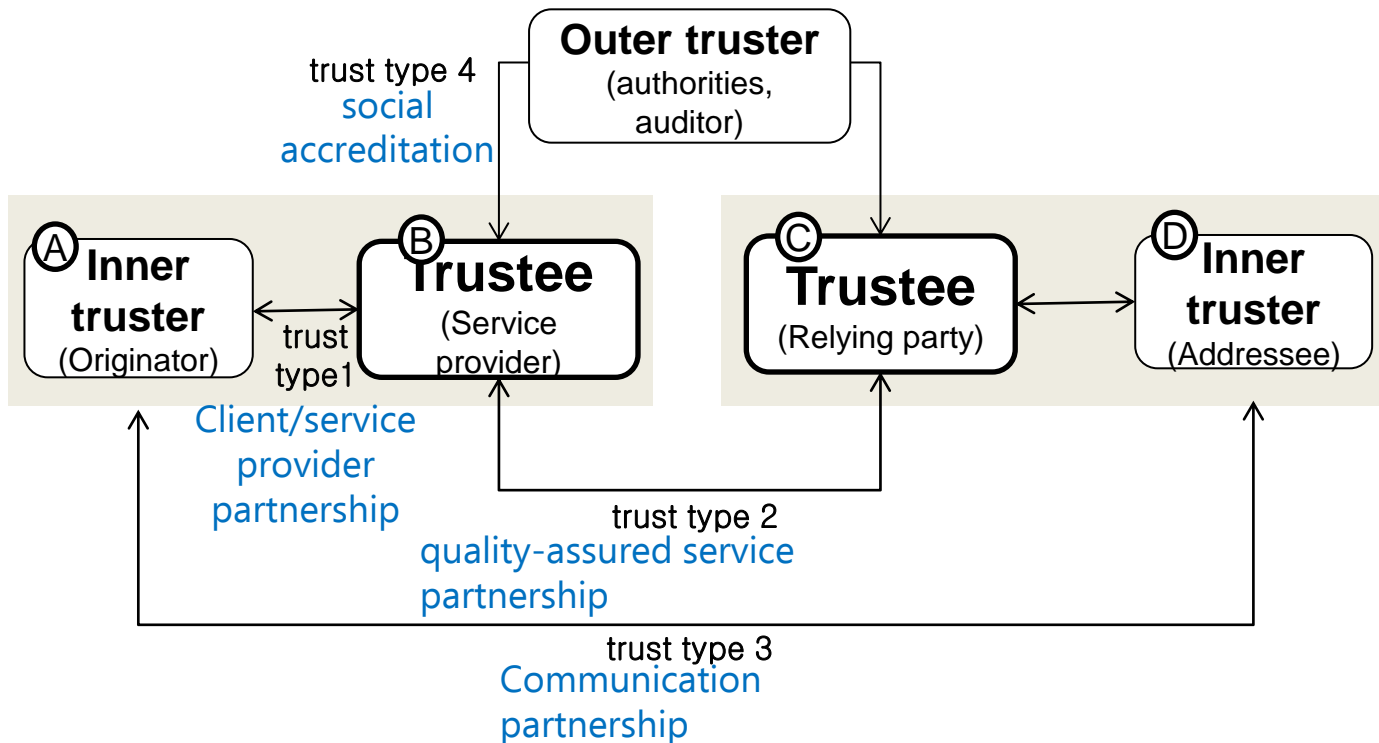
Outer truster
(authorities, auditor)

trust type 4
social accreditation

A Inner truster
(Originator)

B Trustee
(Service provider)

trust type1
Client/service provider partnership

C Trustee
(Relying party)

D Inner truster
(Addressee)

trust type 2
quality-assured service partnership

trust type 3
Communication partnership